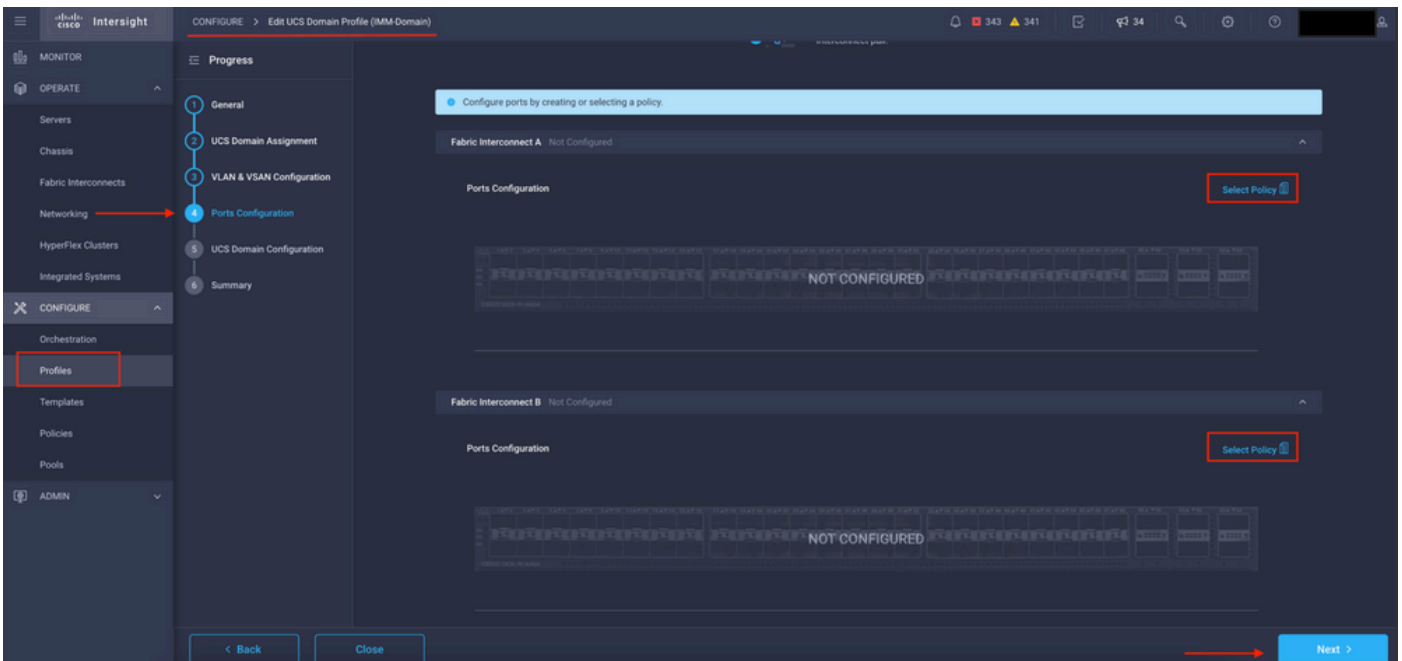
cisco Intersight

CONFIGURE > Edit UCS Domain Profile (IMM-Domain)

343 341 34

MONITOR

OPERATE

Servers

Chassis

Fabric Interconnects

Networking

HyperFlex Clusters

Integrated Systems

CONFIGURE

Orchestration

Profiles

Templates

Policies

Pools

ADMIN

Progress

1 General

2 UCS Domain Assignment

3 VLAN & VSAN Configuration

4 Ports Configuration

5 UCS Domain Configuration

6 Summary

Interconnect pair.

Configure ports by creating or selecting a policy.

Fabric Interconnect A Not Configured

Ports Configuration

Select Policy

NOT CONFIGURED

Fabric Interconnect B Not Configured

Ports Configuration

Select Policy

NOT CONFIGURED

< Back

Close

Next >